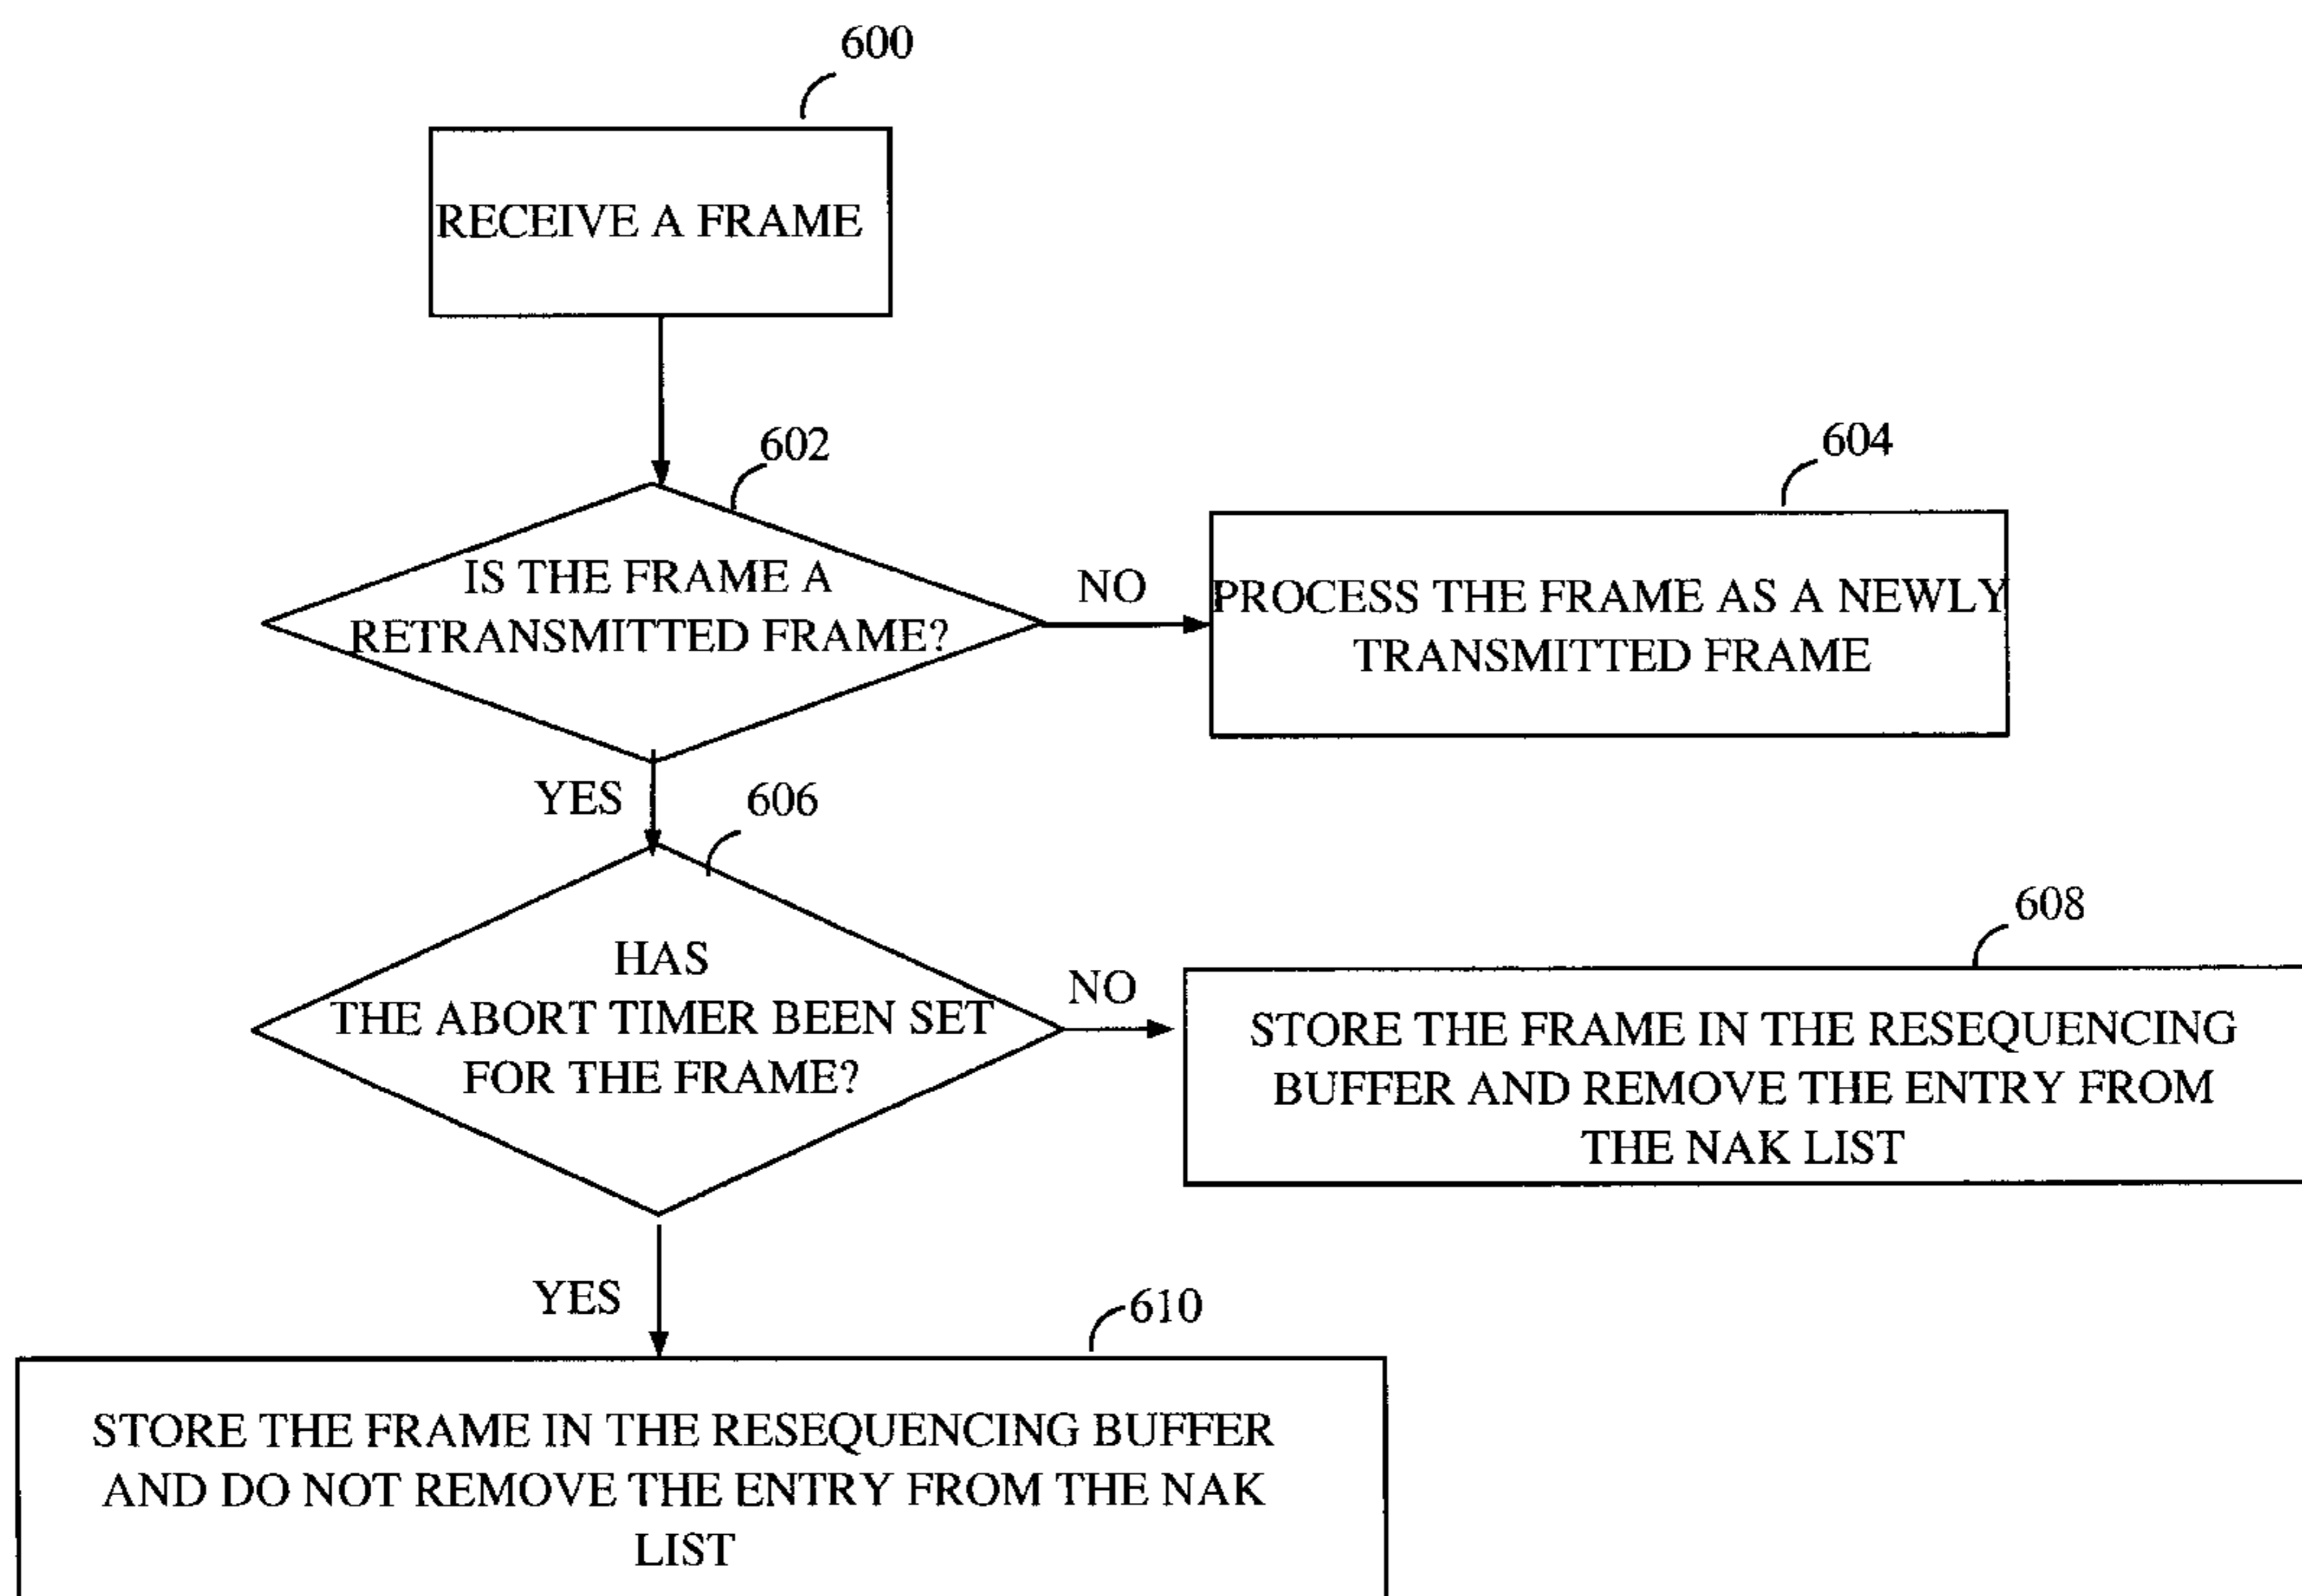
600

RECEIVE A FRAME

602

IS THE FRAME A RETRANSMITTED FRAME?

NO

604

PROCESS THE FRAME AS A NEWLY TRANSMITTED FRAME

YES

606

HAS THE ABORT TIMER BEEN SET FOR THE FRAME?

NO

608

STORE THE FRAME IN THE RESEQUENCING BUFFER AND REMOVE THE ENTRY FROM THE NAK LIST

YES

610

STORE THE FRAME IN THE RESEQUENCING BUFFER AND DO NOT REMOVE THE ENTRY FROM THE NAK LIST